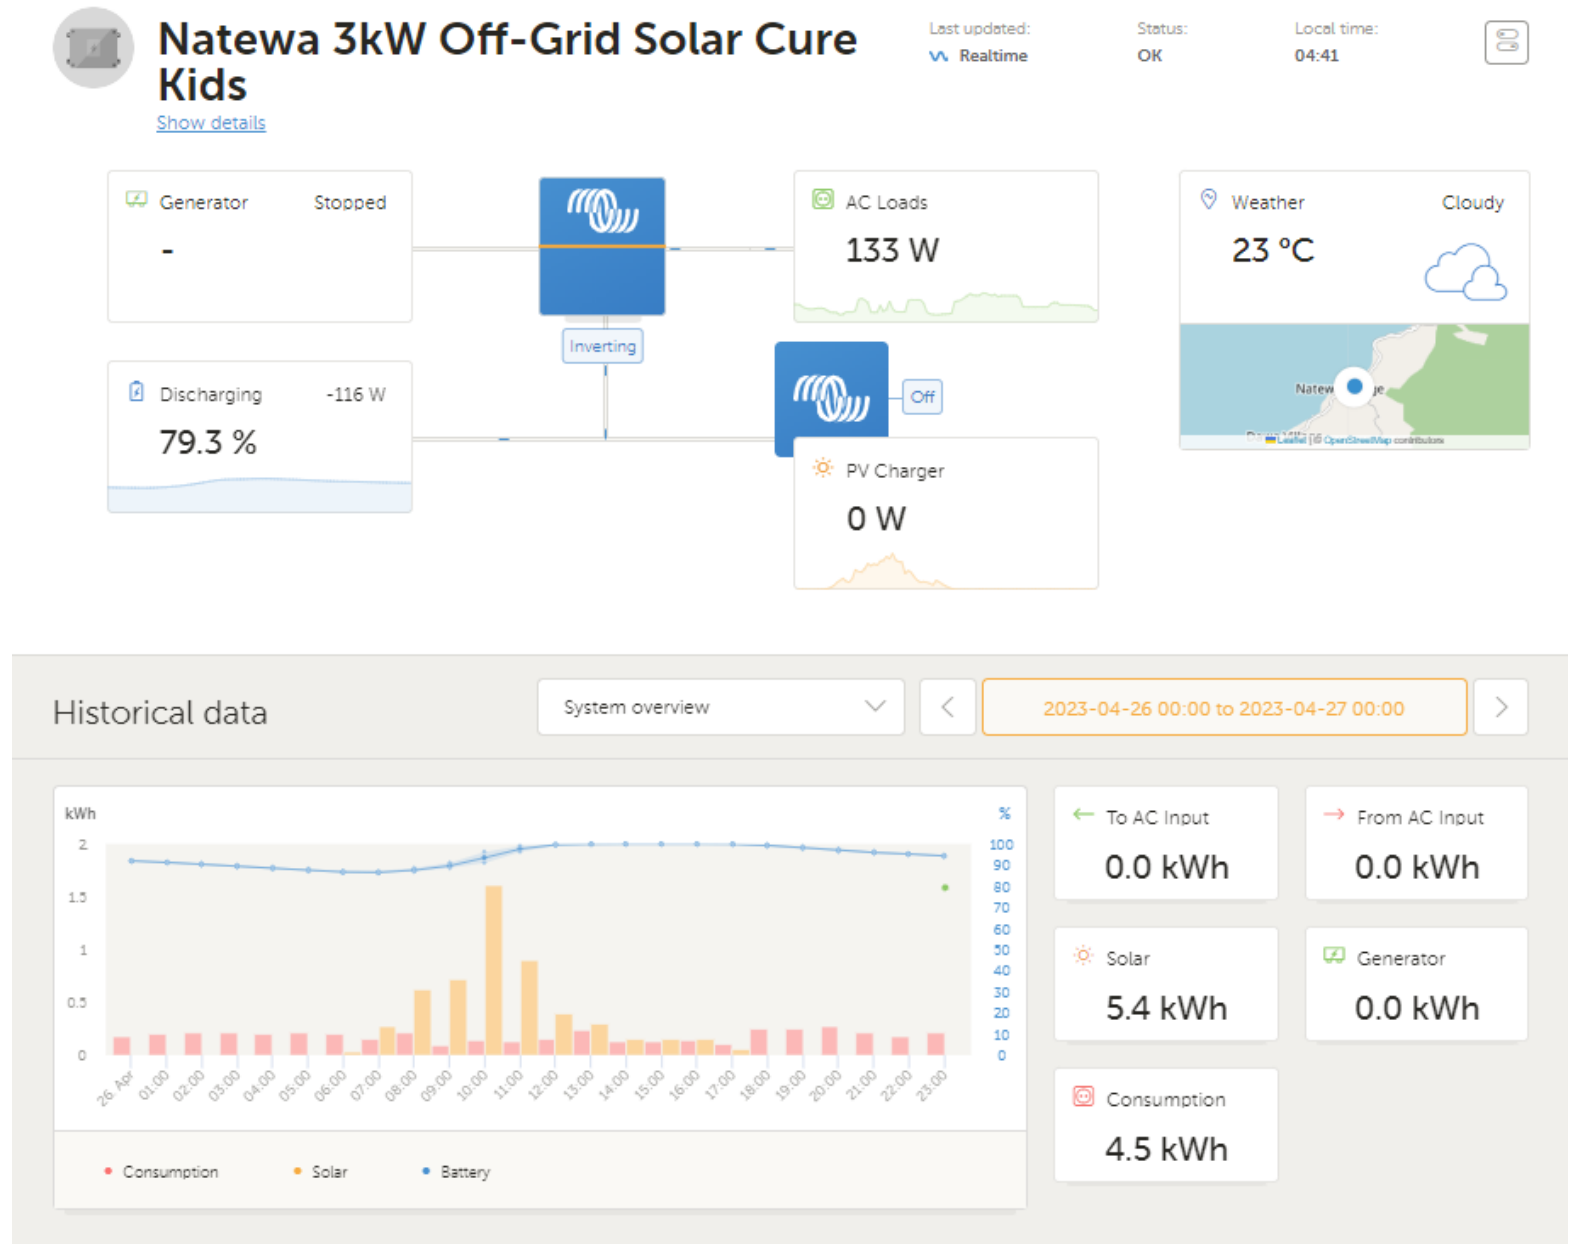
Natewa 3kW Off-Grid Solar Cure Kids

Show details

Last updated: Realtime

Status: OK

Local time: 04:41

Generator Stopped

-

AC Loads

133 W

Inverting

Discharging -116 W

79.3 %

Off

PV Charger

0 W

Weather Cloudy

23 °C

Natew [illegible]

Leaflet | © OpenStreetMap contributors

Historical data

System overview

2023-04-26 00:00 to 2023-04-27 00:00

kWh

%

2
1.5
1
0.5
0

100
90
80
70
60
50
40
30
20
10
0

26. Apr 01:00 02:00 03:00 04:00 05:00 06:00 07:00 08:00 09:00 10:00 11:00 12:00 13:00 14:00 15:00 16:00 17:00 18:00 19:00 20:00 21:00 22:00 23:00

Consumption Solar Battery

To AC Input
0.0 kWh

From AC Input
0.0 kWh

Solar
5.4 kWh

Generator
0.0 kWh

Consumption
4.5 kWh